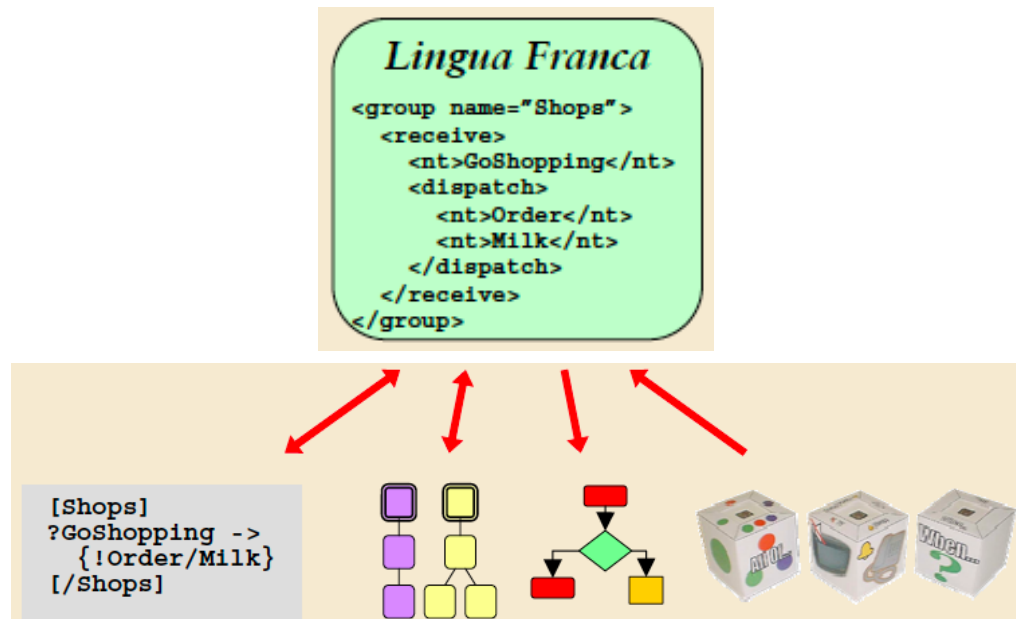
Lingua Franca

<group name="Shops">
<receive>
<nt>GoShopping</nt>
<dispatch>
<nt>Order</nt>
<nt>Milk</nt>
</dispatch>
</receive>
</group>

[Shops]
?GoShopping ->
{!Order/Milk}
[/Shops]

All of...

When...